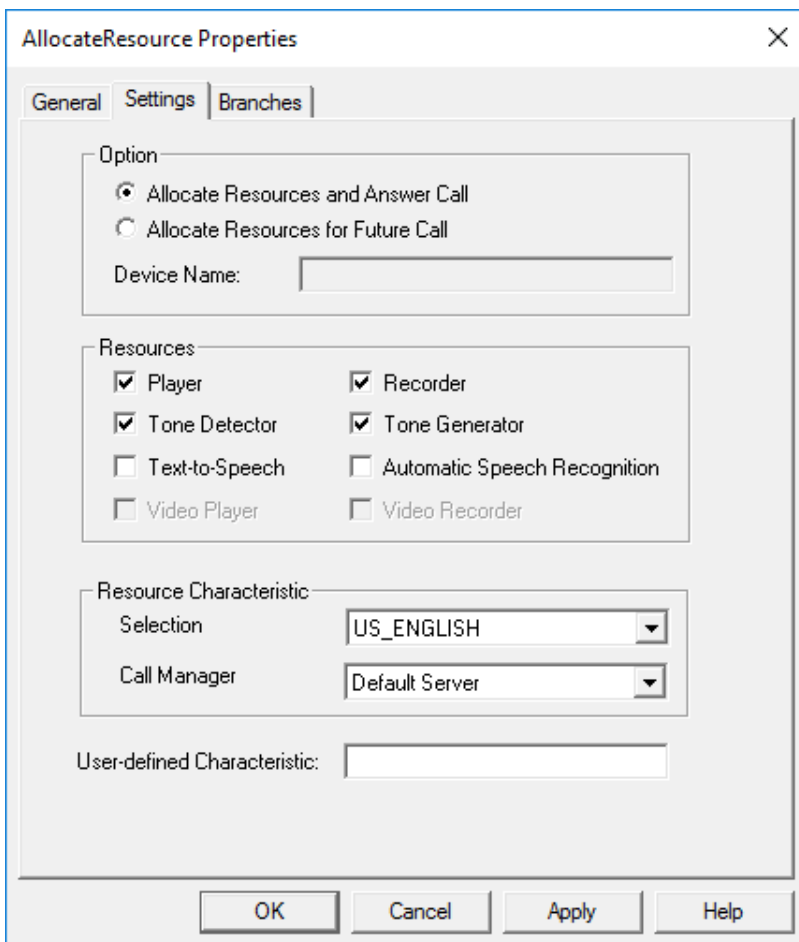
AllocateResource Properties

×

General Settings Branches

Option

Allocate Resources and Answer Call

Allocate Resources for Future Call

Device Name:

Resources

Player

Recorder

Tone Detector

Tone Generator

Text-to-Speech

Automatic Speech Recognition

Video Player

Video Recorder

Resource Characteristic

Selection US_ENGLISH

Call Manager Default Server

User-defined Characteristic:

OK Cancel Apply Help